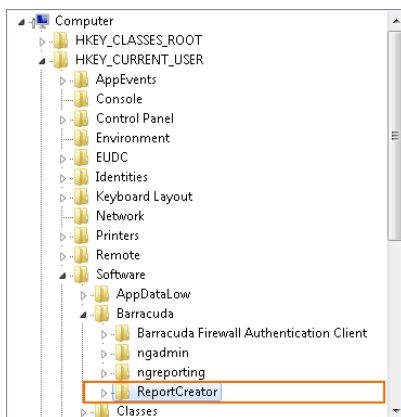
Computer
HKEY_CLASSES_ROOT
HKEY_CURRENT_USER
AppEvents
Console
Control Panel
Environment
EUDC
Identities
Keyboard Layout
Network
Printers
Remote
Software
AppDataLow
Barracuda
Barracuda Firewall Authentication Client
ngadmin
ngreporting
ReportCreator
Classes